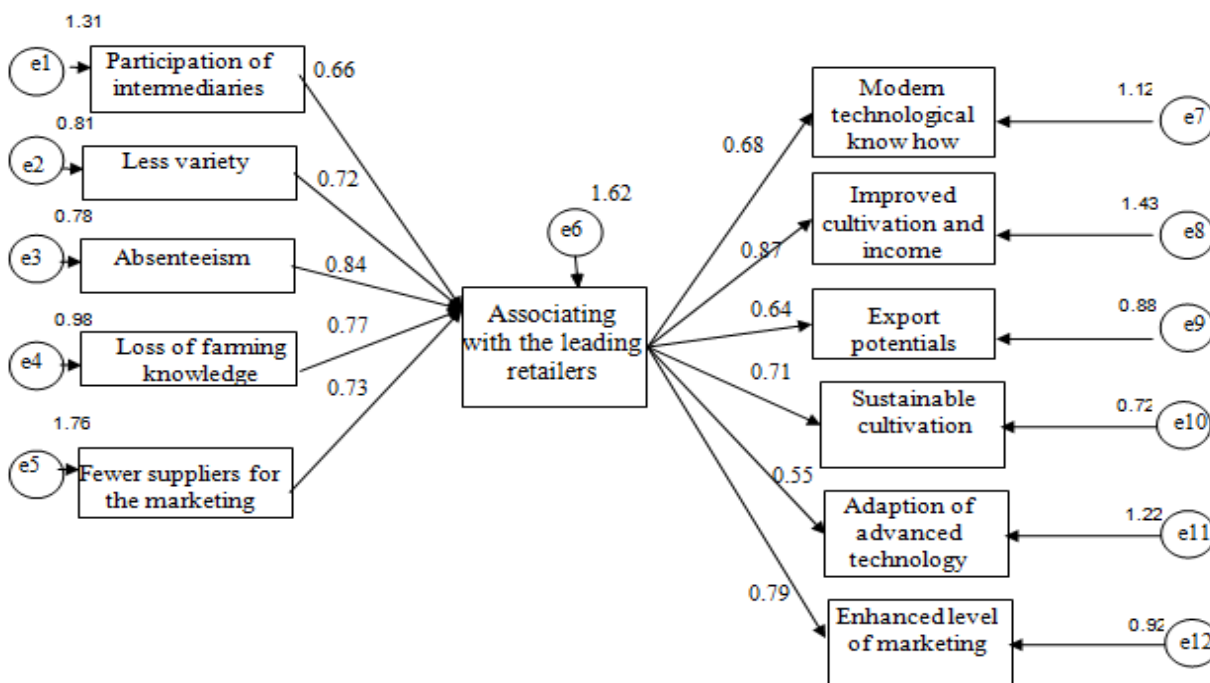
1.31
e1
Participation of intermediaries
0.66

0.81
e2
Less variety
0.72

0.78
e3
Absenteeism
0.84

0.98
e4
Loss of farming knowledge
0.77

1.76
e5
Fewer suppliers for the marketing
0.73

1.62
e6
Associating with the leading retailers

0.68
Modern technological know how
1.12
e7

0.87
Improved cultivation and income
1.43
e8

0.64
Export potentials
0.88
e9

0.71
Sustainable cultivation
0.72
e10

0.55
Adaption of advanced technology
1.22
e11

0.79
Enhanced level of marketing
0.92
e12